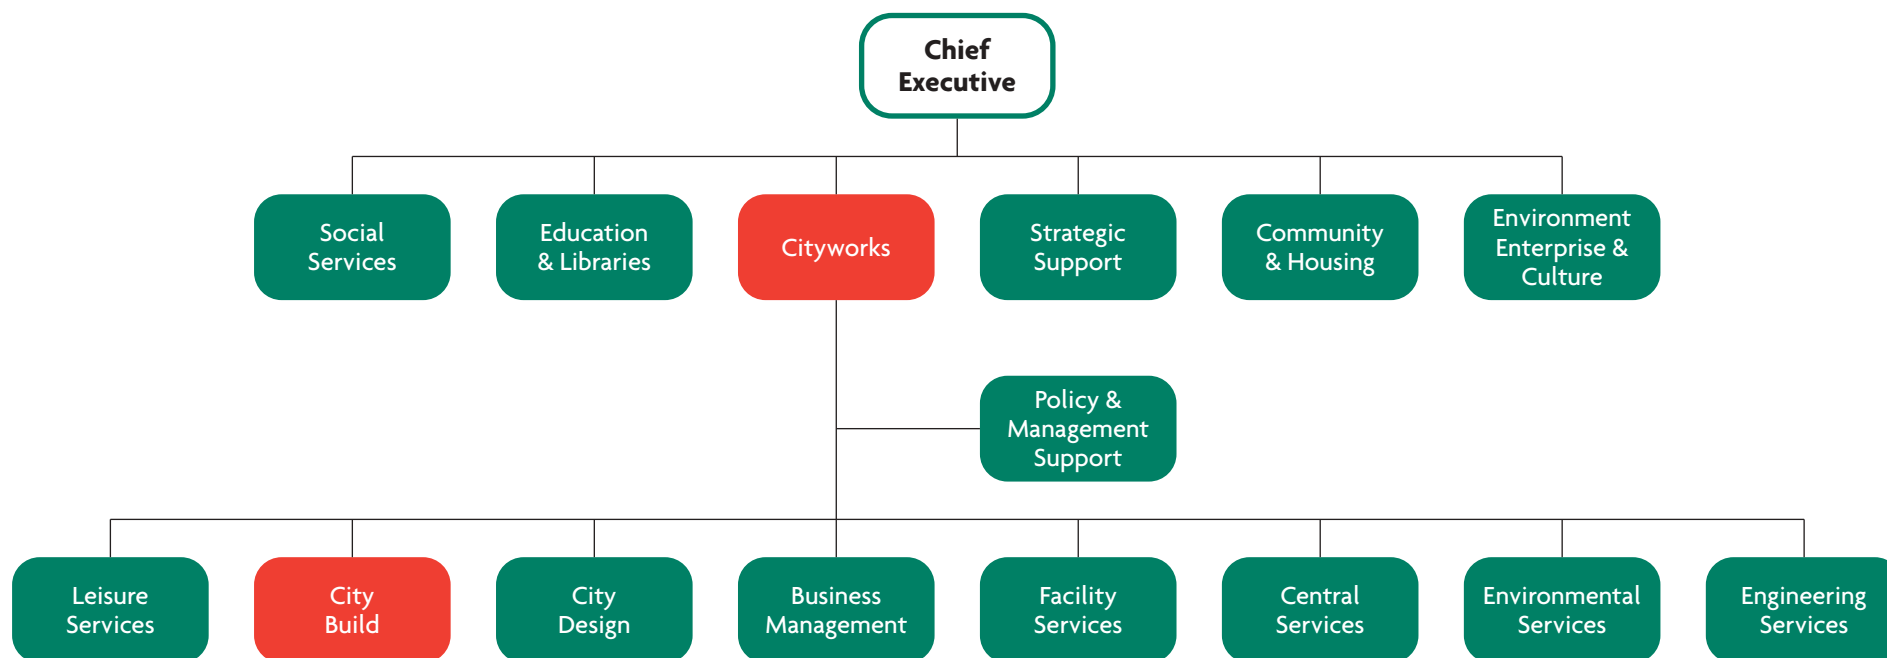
Chief Executive

Social Services

Education & Libraries

Cityworks

Strategic Support

Community & Housing

Environment Enterprise & Culture

Policy & Management Support

Leisure Services

City Build

City Design

Business Management

Facility Services

Central Services

Environmental Services

Engineering Services